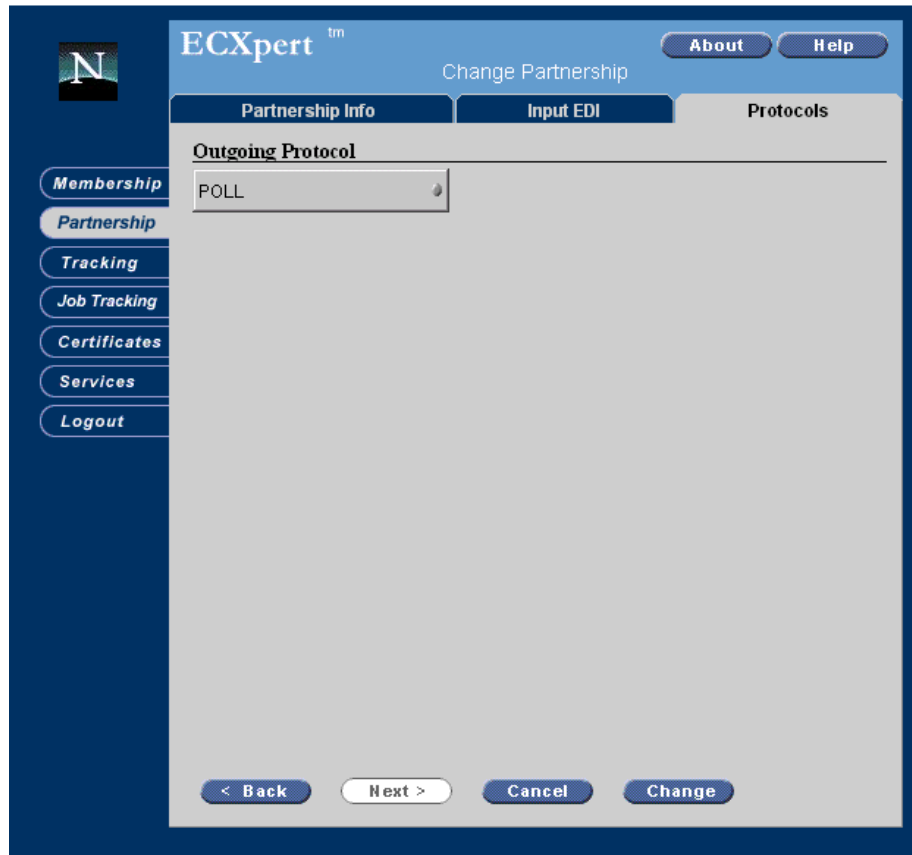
N

ECXpert tm

About Help

Change Partnership

Partnership Info
Input EDI
Protocols

Membership
Partnership
Tracking
Job Tracking
Certificates
Services
Logout

Outgoing Protocol

POLL

< Back
Next >
Cancel
Change